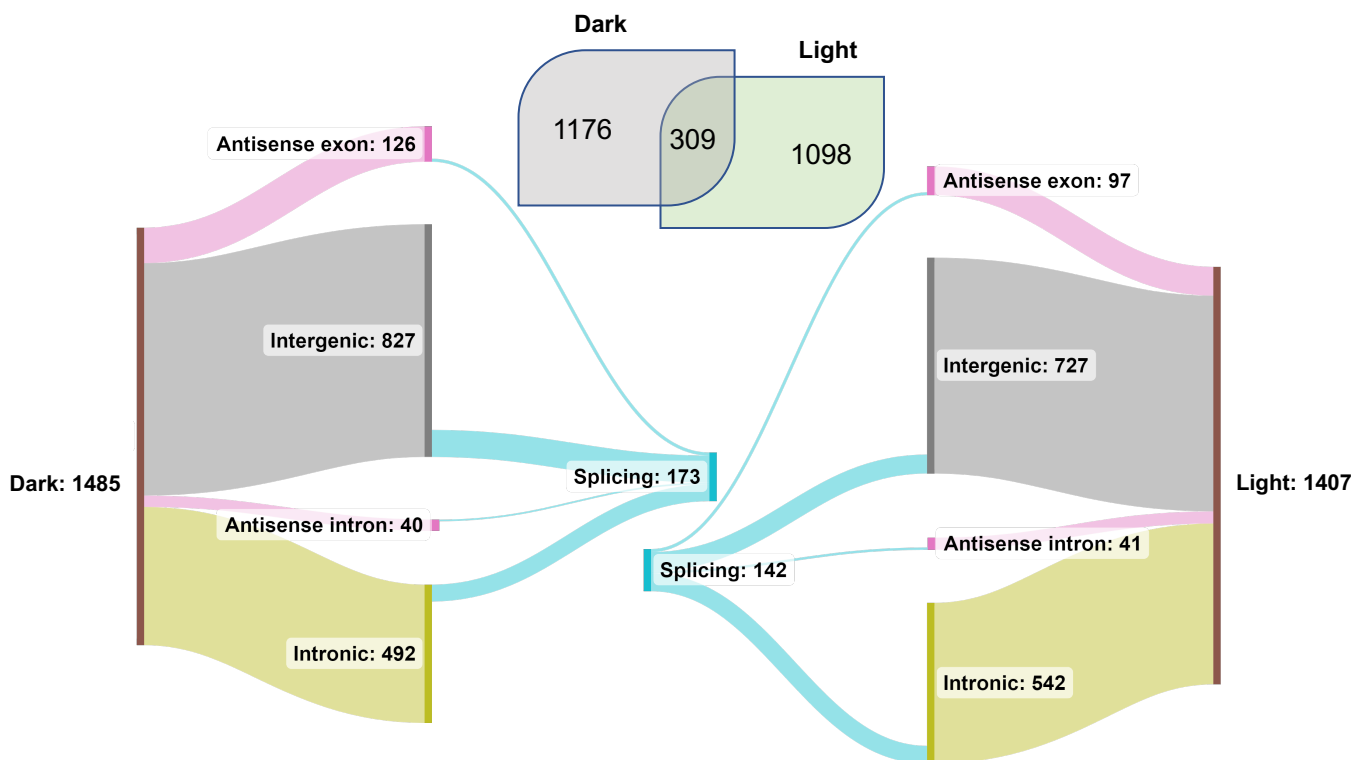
Dark

Light

1176

309

1098

Antisense exon: 126

Intergenic: 827

Dark: 1485

Antisense intron: 40

Intronic: 492

Splicing: 173

Splicing: 142

Antisense exon: 97

Intergenic: 727

Antisense intron: 41

Intronic: 542

Light: 1407